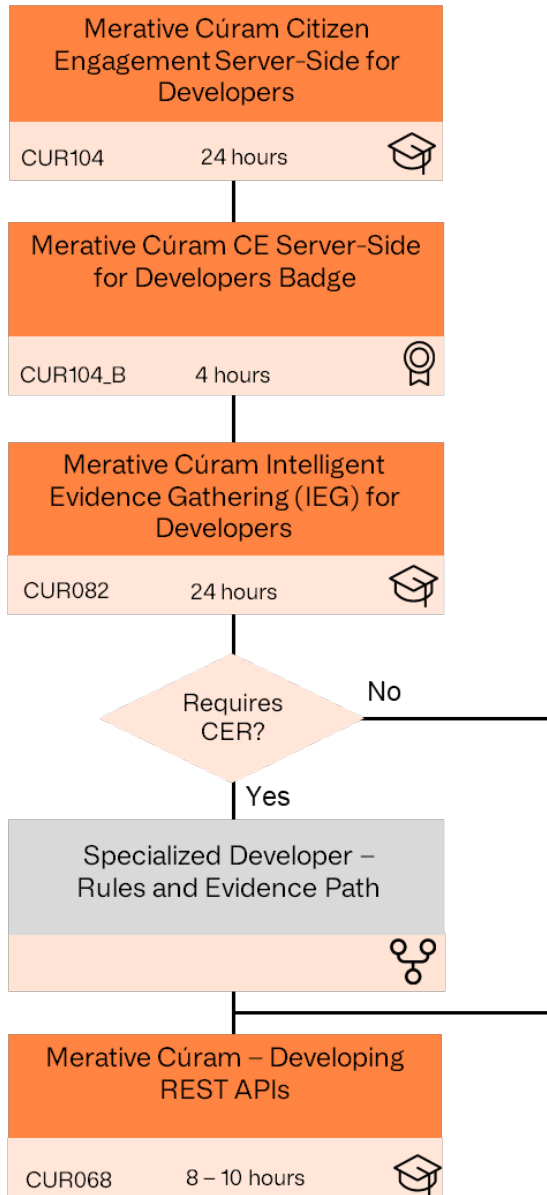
Merative Cúram Citizen Engagement Server-Side for Developers

CUR104 24 hours

Merative Cúram CE Server-Side for Developers Badge

CUR104_B 4 hours

Merative Cúram Intelligent Evidence Gathering (IEG) for Developers

CUR082 24 hours

Requires CER?

No

Yes

Specialized Developer – Rules and Evidence Path

Merative Cúram – Developing REST APIs

CUR068 8 – 10 hours